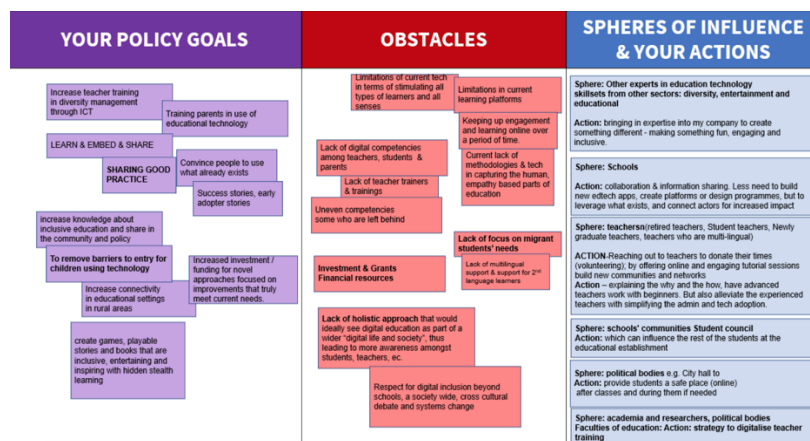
YOUR POLICY GOALS

Increase teacher training in diversity management through ICT

Training parents in use of educational technology

LEARN & EMBED & SHARE

SHARING GOOD PRACTICE

Convince people to use what already exists

Success stories, early adopter stories

increase knowledge about inclusive education and share in the community and policy

To remove barriers to entry for children using technology

Increased investment / funding for novel approaches focused on improvements that truly meet current needs.

Increase connectivity in educational settings in rural areas

create games, playable stories and books that are inclusive, entertaining and inspiring with hidden stealth learning

OBSTACLES

Limitations of current tech in terms of stimulating all types of learners and all senses

Limitations in current learning platforms

Keeping up engagement and learning online over a period of time.

Lack of digital competencies among teachers, students & parents

Current lack of methodologies & tech in capturing the human, empathy based parts of education

Lack of teacher trainers & trainings

Uneven competencies some who are left behind

Lack of focus on migrant students' needs

Investment & Grants Financial resources

Lack of multilingual support & support for $2^{nd}$ language learners

Lack of holistic approach that would ideally see digital education as part of a wider "digital life and society", thus leading to more awareness amongst students, teachers, ec.

Respect for digital inclusion beyond schools, a society wide, cross cultural debate and systems change

SPHERES OF INFLUENCE & YOUR ACTIONS

Sphere: Other experts in education technology skillsets from other sectors: diversity, entertainment and educational

Action: bringing in expertise into my company to create something different - making something fun, engaging and inclusive.

Sphere: Schools

Action: collaboration & information sharing. Less need to build new edtech apps, create platforms or design programmes, but to leverage what exists, and connect actors for increased impact

Sphere: teachersn(retired teachers, Student teachers, Newly graduate teachers, teachers who are multi-lingual)

ACTION-Reaching out to teachers to donate their times (volunteering); by offering online and engaging tutorial sessions build new communities and networks
Action – explaining the why and the how, have advanced teachers work with beginners. But also alleviate the experienced teachers with simplifying the admin and tech adoption.

Sphere: schools' communities Student council
Action: which can influence the rest of the students at the educational establishment

Sphere: political bodies e.g. City hall to
Action: provide students a safe place (online) after classes and during them if needed

Sphere: academia and researchers, political bodies
Faculties of education: Action: strategy to digitalise teacher training